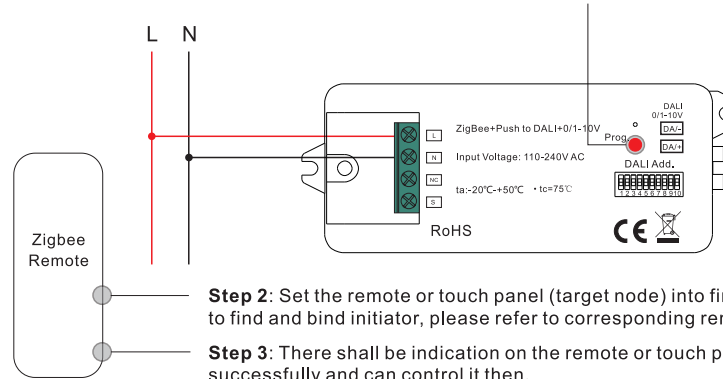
L N

L
N
NC
S

ZigBee+Push to DALI+0/1-10V
Input Voltage: 110-240V AC
ta:-20℃~+50℃ • tc=75℃

Prog.

DALI
0/1-10V
DA/-
DA/+

DALI Add.
1 2 3 4 5 6 7 8 9 10

RoHS

CE

Zigbee Remote

**Step 2**: Set the remote or touch panel (target node) into fi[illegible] to find and bind initiator, please refer to corresponding re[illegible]

**Step 3**: There shall be indication on the remote or touch p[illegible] successfully and can control it then